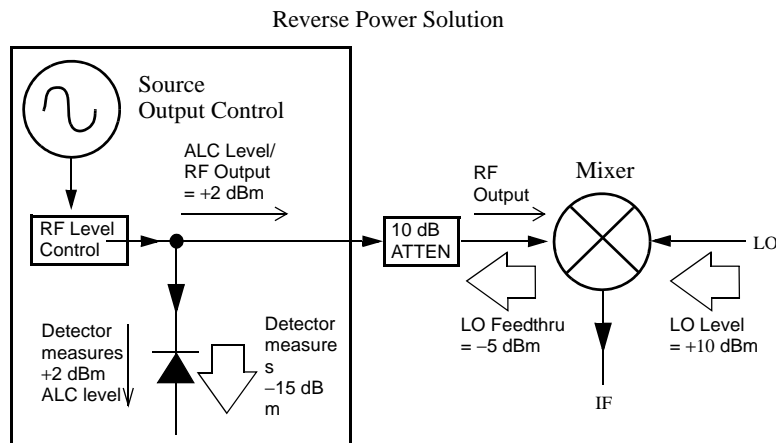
Reverse Power Solution

Source
Output Control

ALC Level/
RF Output
= +2 dBm

RF Level
Control

RF
Output

Mixer

10 dB
ATTEN

LO

Detector
measures
+2 dBm
ALC level

Detector
measure
s
–15 dB
m

LO Feedthru
= –5 dBm

LO Level
= +10 dBm

IF